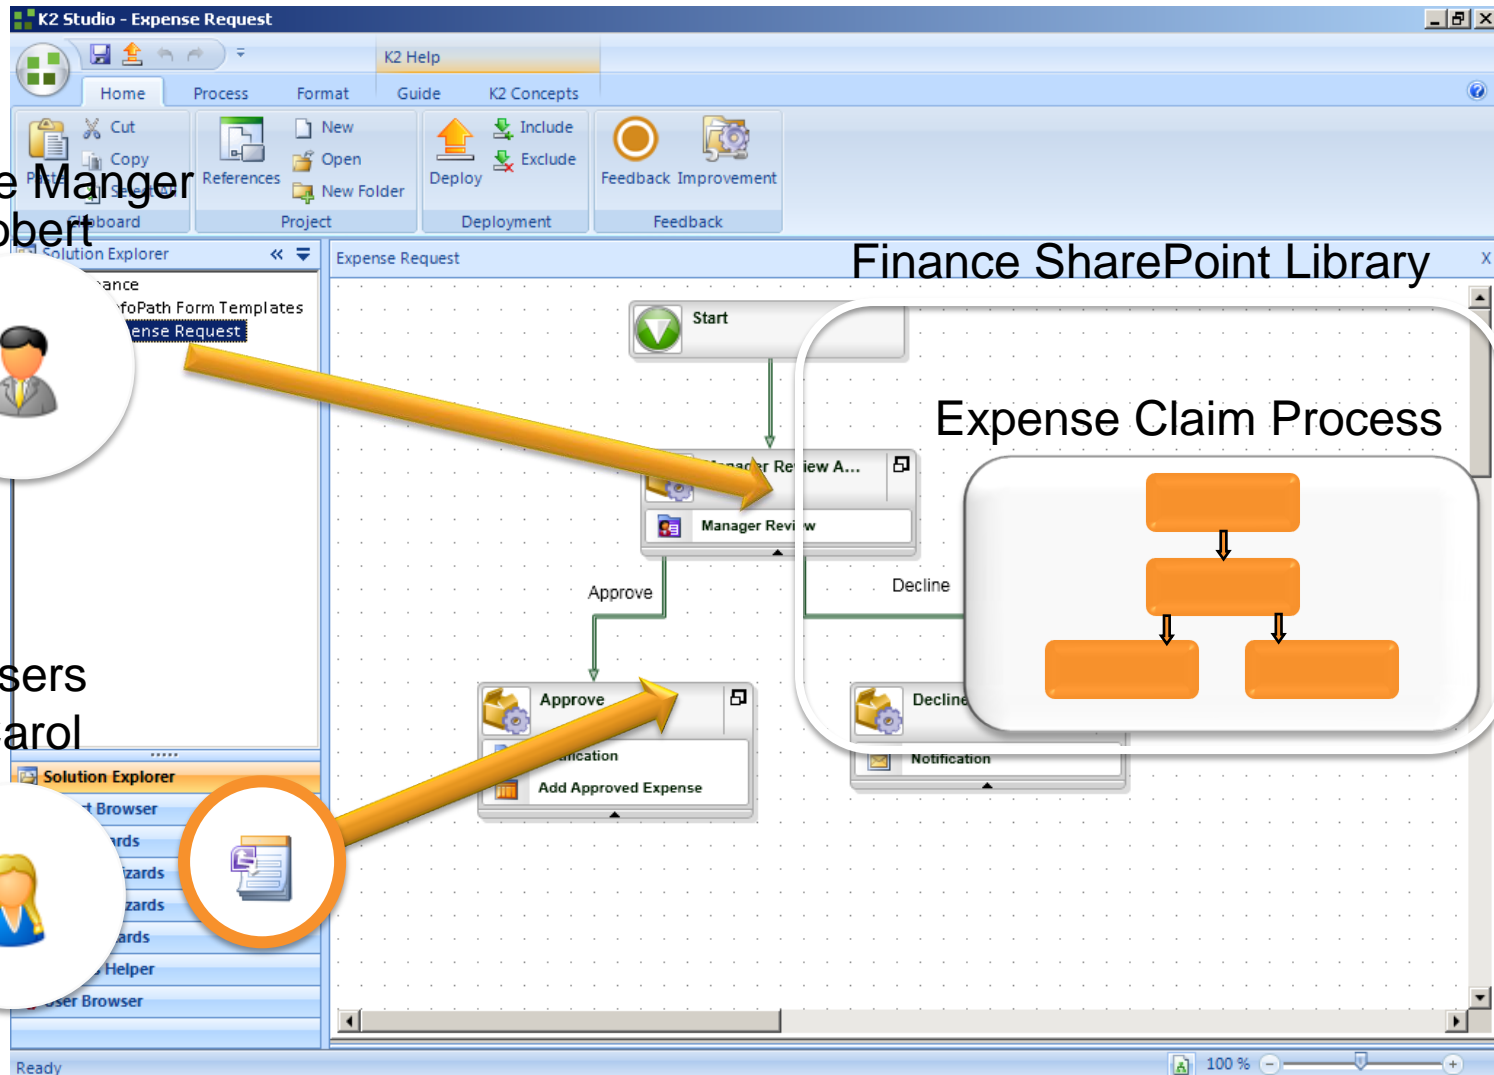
K2 Studio - Expense Request

K2 Help

Home Process Format Guide K2 Concepts

Cut
Copy
Paste
Clipboard

References
New
Open
New Folder
Project

Deploy
Include
Exclude
Deployment

Feedback Improvement
Feedback

e Manger
obert

Solution Explorer

ance
foPath Form Templates
ense Request

Expense Request

Finance SharePoint Library

Start

Expense Claim Process

Manager Review A...
Manager Revi w

Approve

Decline

Approve
ication
Add Approved Expense

Decline
Notification

sers
arol

Solution Explorer
t Browser
rds
zards
zards
rds
Helper
ser Browser

Ready

100 %